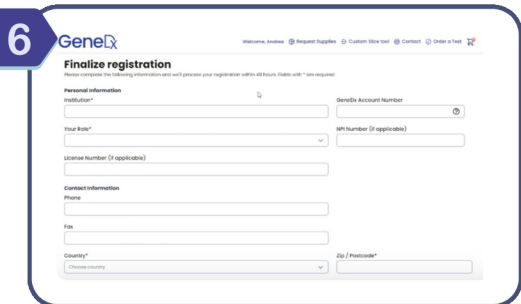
6

GeneDx

Welcome, Andrea Request Supplies Custom Slice tool Contact Order a Test

Finalize registration

Please complete the following information and we'll process your registration within 48 hours. Fields with * are required

Personal Information

Institution*

GeneDx Account Number

Your Role*

NPI Number (if applicable)

License Number (if applicable)

Contact Information

Phone

Fax

Country*

Choose country

Zip / Postcode*